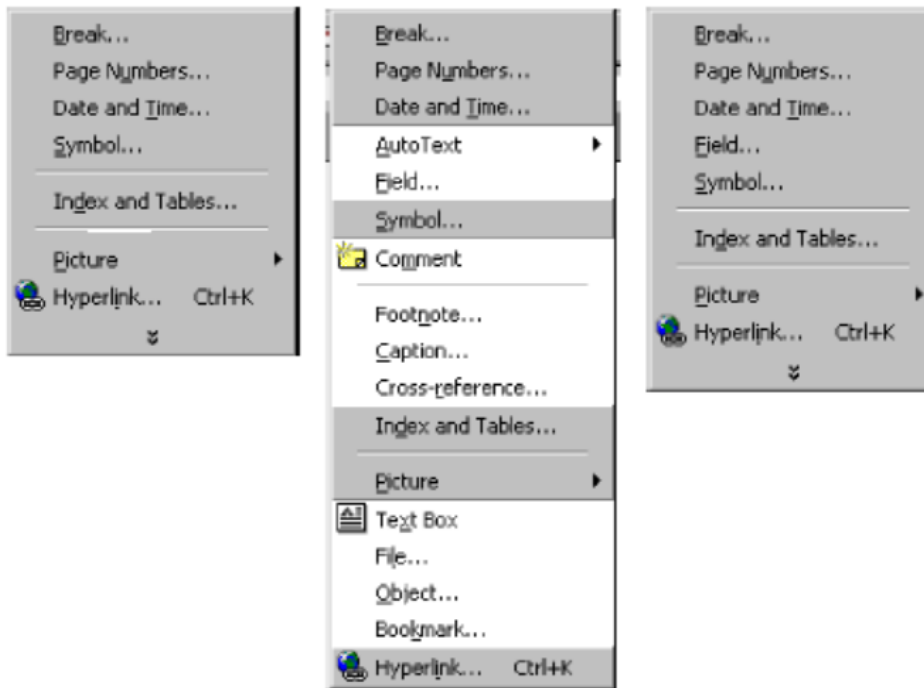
Break...
Page Numbers...
Date and Time...
Symbol...
Index and Tables...
Picture
Hyperlink... Ctrl+K

Break...
Page Numbers...
Date and Time...
AutoText
Field...
Symbol...
Comment
Footnote...
Caption...
Cross-reference...
Index and Tables...
Picture
Text Box
File...
Object...
Bookmark...
Hyperlink... Ctrl+K

Break...
Page Numbers...
Date and Time...
Field...
Symbol...
Index and Tables...
Picture
Hyperlink... Ctrl+K